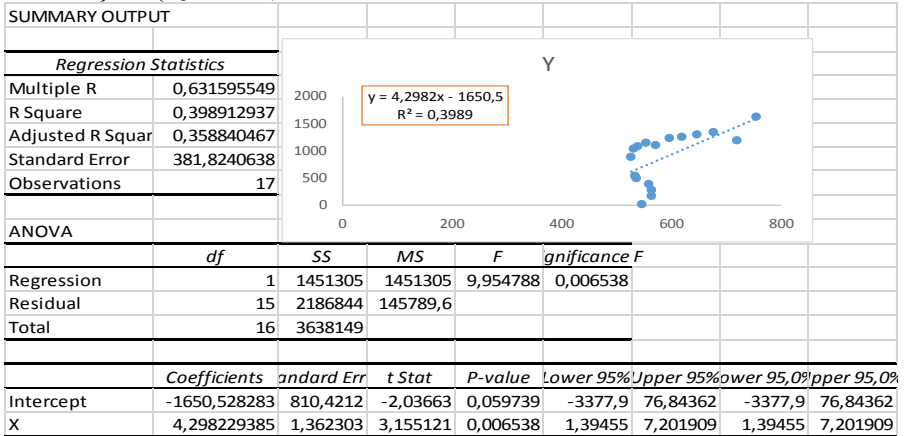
SUMMARY OUTPUT

| Regression Statistics | |
|---|---|
| Multiple R | 0,631595549 |
| R Square | 0,398912937 |
| Adjusted R Squar | 0,358840467 |
| Standard Error | 381,8240638 |
| Observations | 17 |

Y

y = 4,2982x - 1650,5
R² = 0,3989

2000
1500
1000
500
0
0 200 400 600 800

ANOVA

| | df | SS | MS | F | gnificance F |
|---|---|---|---|---|---|
| Regression | 1 | 1451305 | 1451305 | 9,954788 | 0,006538 |
| Residual | 15 | 2186844 | 145789,6 | | |
| Total | 16 | 3638149 | | | |

| | Coefficients | andard Err | t Stat | P-value | Lower 95% | Upper 95% | ower 95,0% | pper 95,0% |
|---|---|---|---|---|---|---|---|---|
| Intercept | -1650,528283 | 810,4212 | -2,03663 | 0,059739 | -3377,9 | 76,84362 | -3377,9 | 76,84362 |
| X | 4,298229385 | 1,362303 | 3,155121 | 0,006538 | 1,39455 | 7,201909 | 1,39455 | 7,201909 |